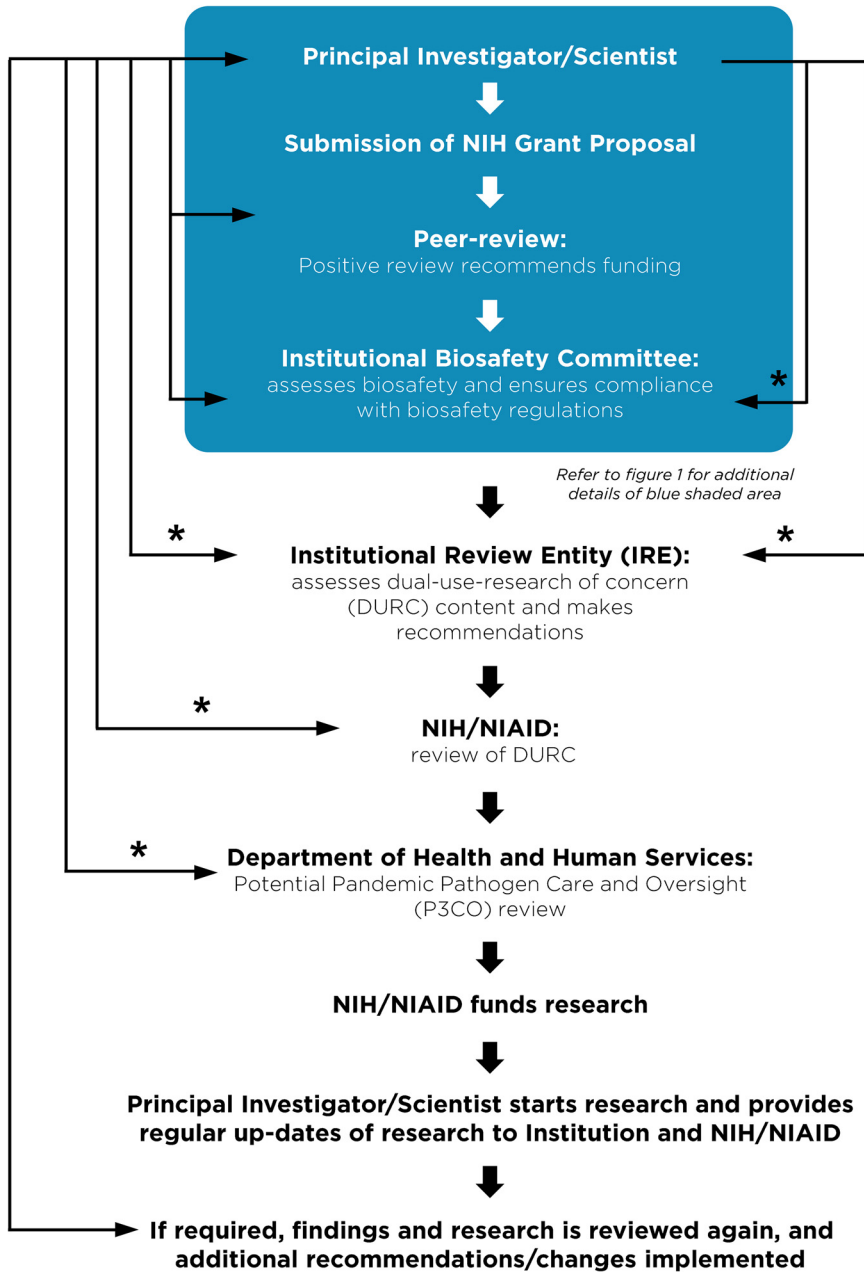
Principal Investigator/Scientist

Submission of NIH Grant Proposal

Peer-review:
Positive review recommends funding

Institutional Biosafety Committee:
assesses biosafety and ensures compliance with biosafety regulations

*

Refer to figure 1 for additional details of blue shaded area

*

Institutional Review Entity (IRE):
assesses dual-use-research of concern (DURC) content and makes recommendations

*

*

NIH/NIAID:
review of DURC

*

Department of Health and Human Services:
Potential Pandemic Pathogen Care and Oversight (P3CO) review

NIH/NIAID funds research

Principal Investigator/Scientist starts research and provides regular up-dates of research to Institution and NIH/NIAID

If required, findings and research is reviewed again, and additional recommendations/changes implemented